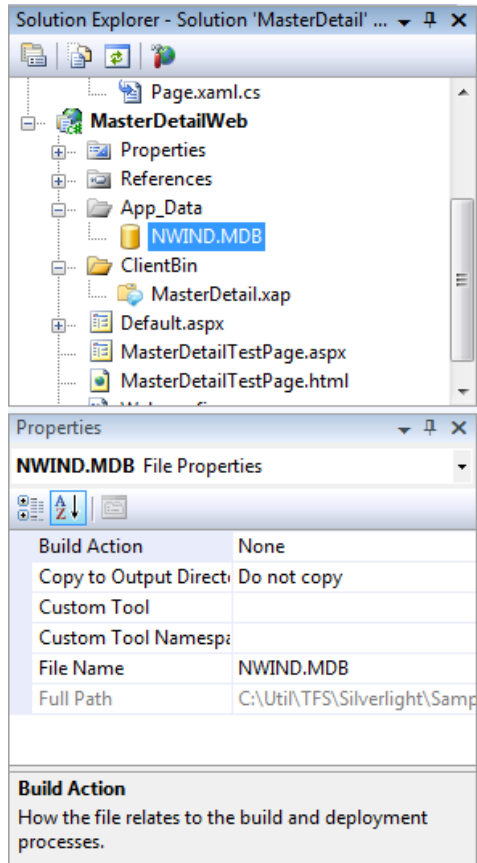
Solution Explorer - Solution 'MasterDetail' ...

Page.xaml.cs
MasterDetailWeb
Properties
References
App_Data
NWIND.MDB
ClientBin
MasterDetail.xap
Default.aspx
MasterDetailTestPage.aspx
MasterDetailTestPage.html
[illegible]

Properties

NWIND.MDB File Properties

| | |
|---|---|
| Build Action | None |
| Copy to Output Directo | Do not copy |
| Custom Tool | |
| Custom Tool Namespa | |
| File Name | NWIND.MDB |
| Full Path | C:\Util\TFS\Silverlight\Samp |

Build Action
How the file relates to the build and deployment processes.